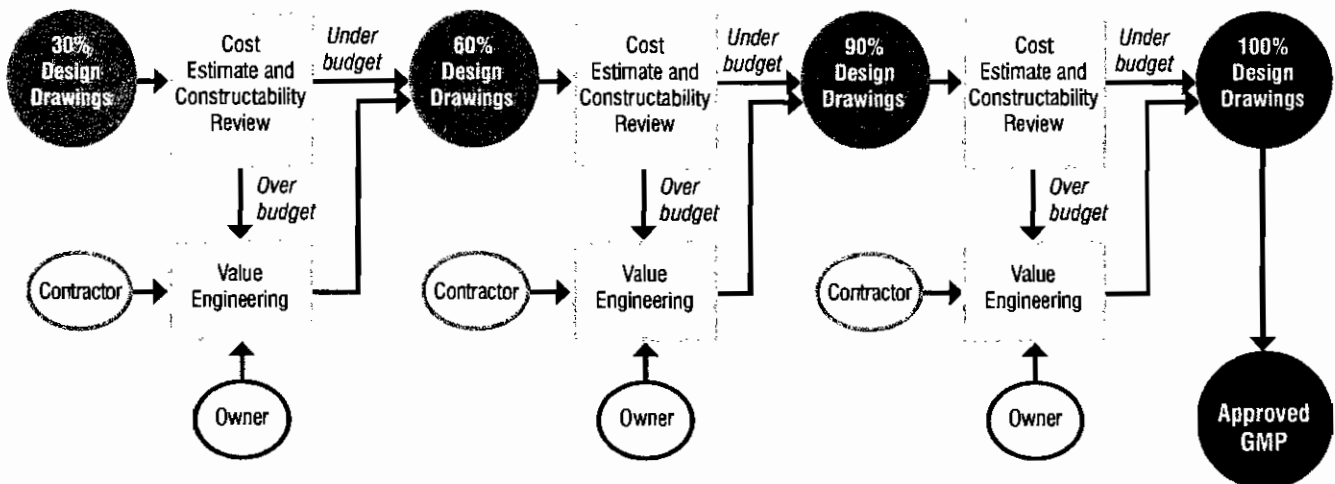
30% Design Drawings

Cost Estimate and Constructability Review

Under budget

Over budget

Contractor

Value Engineering

Owner

60% Design Drawings

Cost Estimate and Constructability Review

Under budget

Over budget

Contractor

Value Engineering

Owner

90% Design Drawings

Cost Estimate and Constructability Review

Under budget

Over budget

Contractor

Value Engineering

Owner

100% Design Drawings

Approved GMP